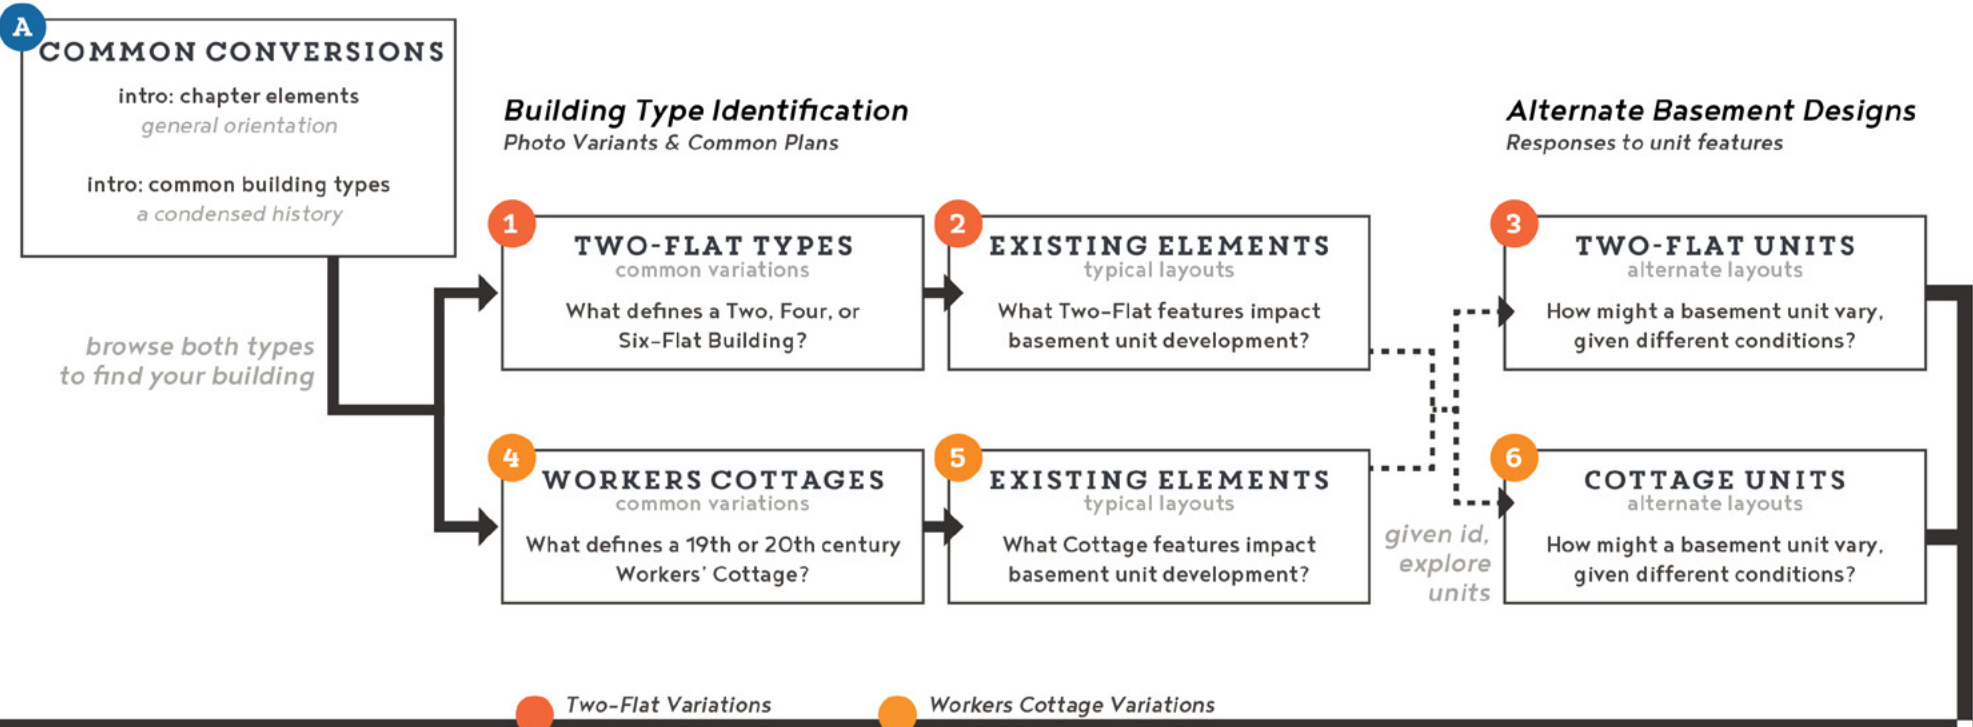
A

COMMON CONVERSIONS

intro: chapter elements
general orientation

intro: common building types
a condensed history

browse both types to find your building

Building Type Identification
Photo Variants & Common Plans

Alternate Basement Designs
Responses to unit features

1
TWO-FLAT TYPES
common variations
What defines a Two, Four, or Six-Flat Building?

2
EXISTING ELEMENTS
typical layouts
What Two-Flat features impact basement unit development?

3
TWO-FLAT UNITS
alternate layouts
How might a basement unit vary, given different conditions?

4
WORKERS COTTAGES
common variations
What defines a 19th or 20th century Workers' Cottage?

5
EXISTING ELEMENTS
typical layouts
What Cottage features impact basement unit development?

given id, explore units

6
COTTAGE UNITS
alternate layouts
How might a basement unit vary, given different conditions?

Two-Flat Variations

Workers Cottage Variations